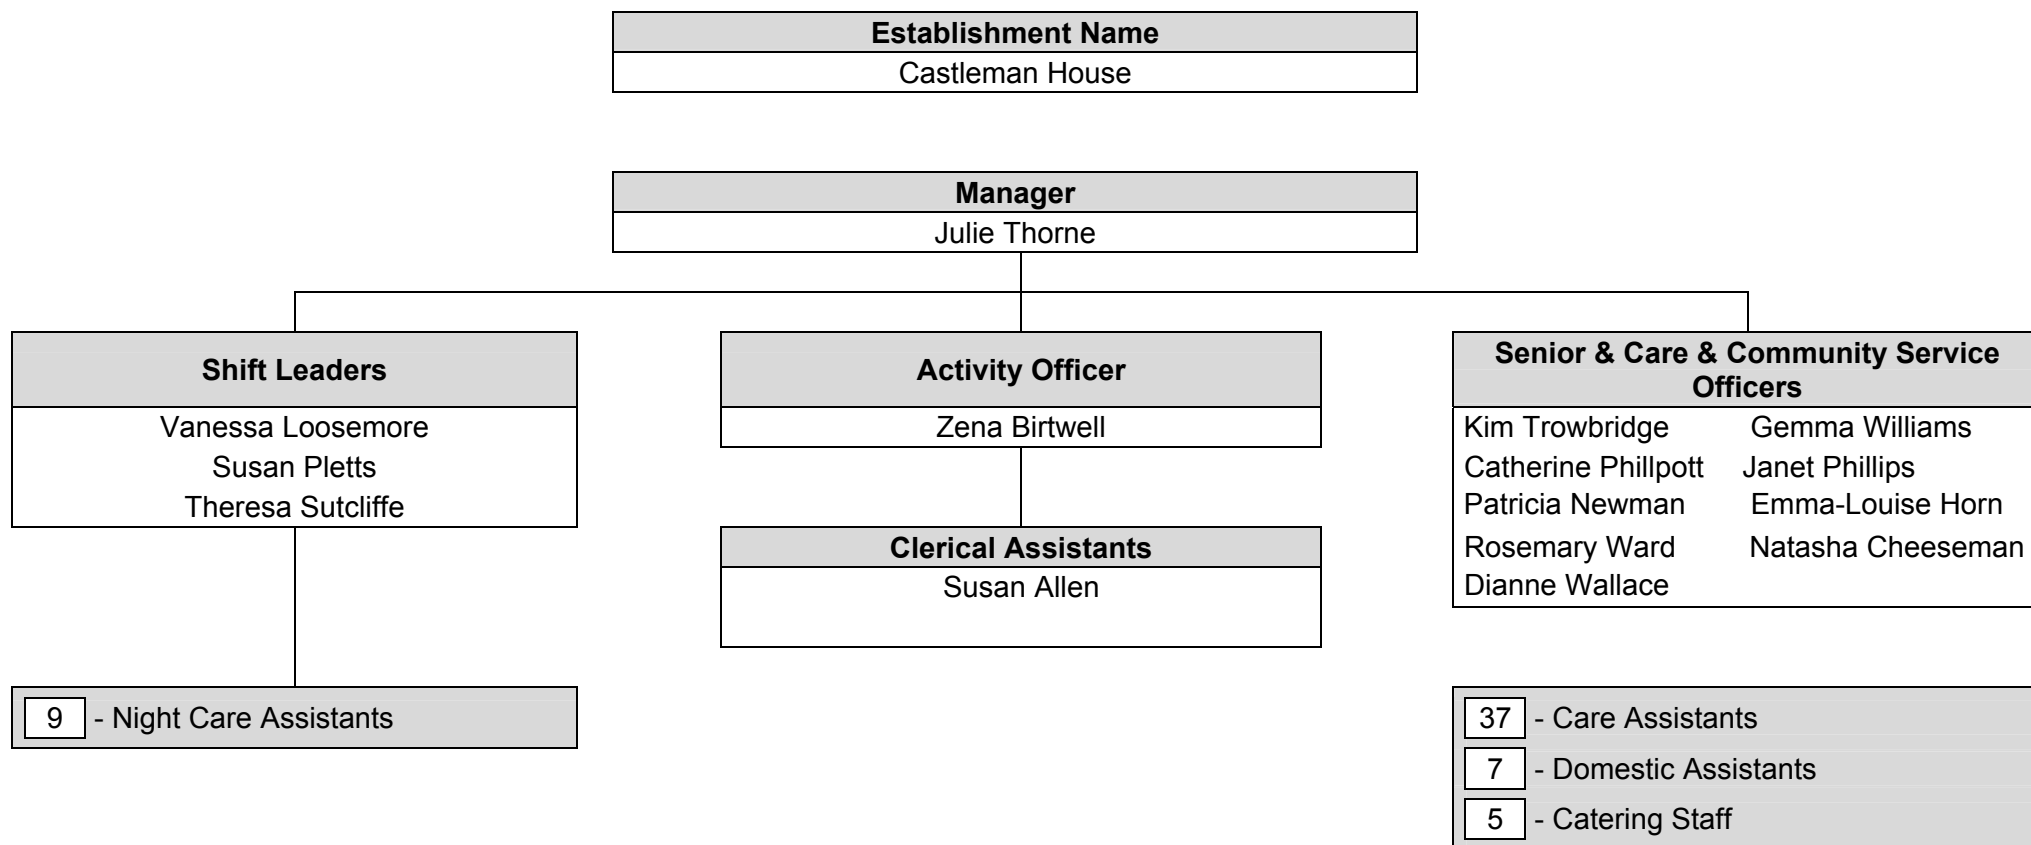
Establishment Name
Castleman House

Manager
Julie Thorne

Shift Leaders
Vanessa Loosemore
Susan Pletts
Theresa Sutcliffe

Activity Officer
Zena Birtwell

Senior & Care & Community Service Officers
Kim Trowbridge
Gemma Williams
Catherine Phillpott
Janet Phillips
Patricia Newman
Emma-Louise Horn
Rosemary Ward
Natasha Cheeseman
Dianne Wallace

Clerical Assistants
Susan Allen

9 - Night Care Assistants

37 - Care Assistants
7 - Domestic Assistants
5 - Catering Staff